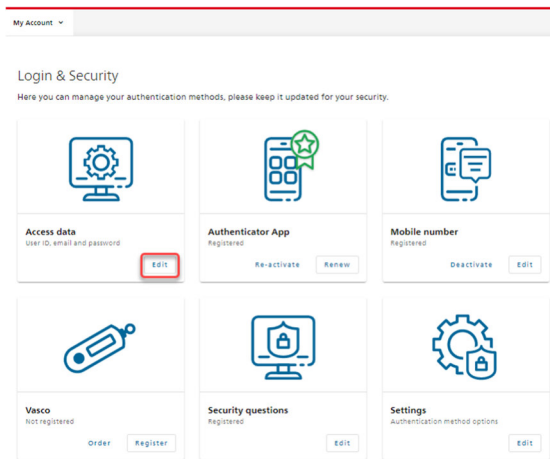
My Account

Login & Security

Here you can manage your authentication methods, please keep it updated for your security.

Access data
User ID, email and password
Edit

Authenticator App
Registered
Re-activate Renew

Mobile number
Registered
Deactivate Edit

Vasco
Not registered
Order Register

Security questions
Registered
Edit

Settings
Authentication method options
Edit